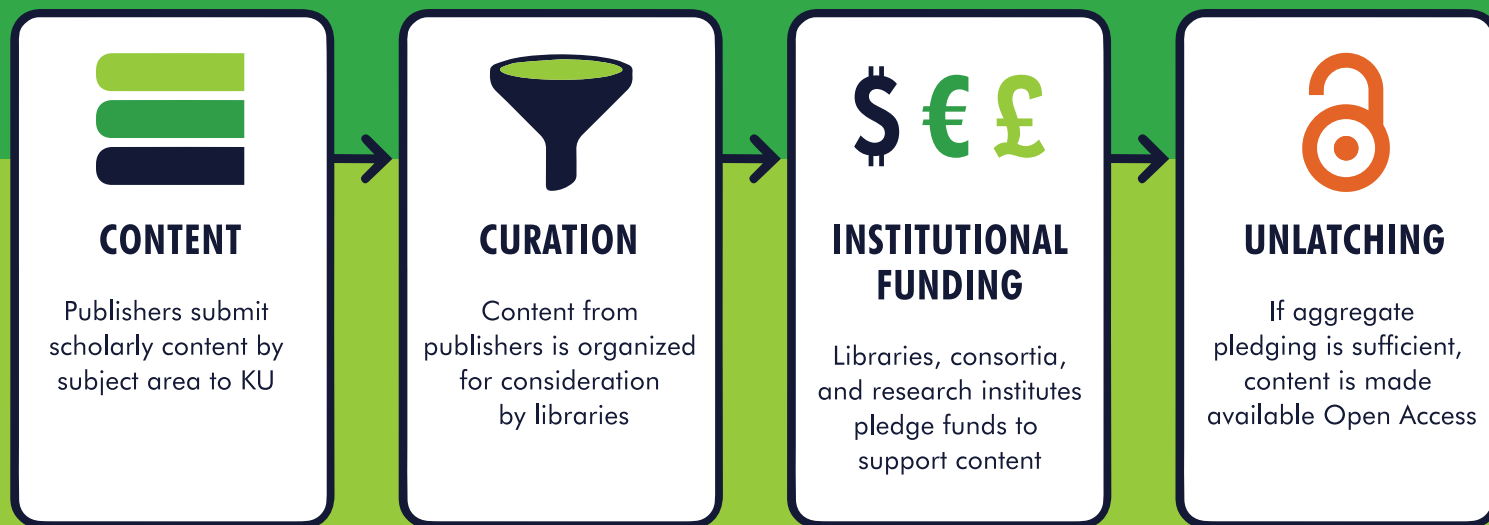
CONTENT

Publishers submit scholarly content by subject area to KU

CURATION

Content from publishers is organized for consideration by libraries

$ € £

INSTITUTIONAL FUNDING

Libraries, consortia, and research institutes pledge funds to support content

UNLATCHING

If aggregate pledging is sufficient, content is made available Open Access